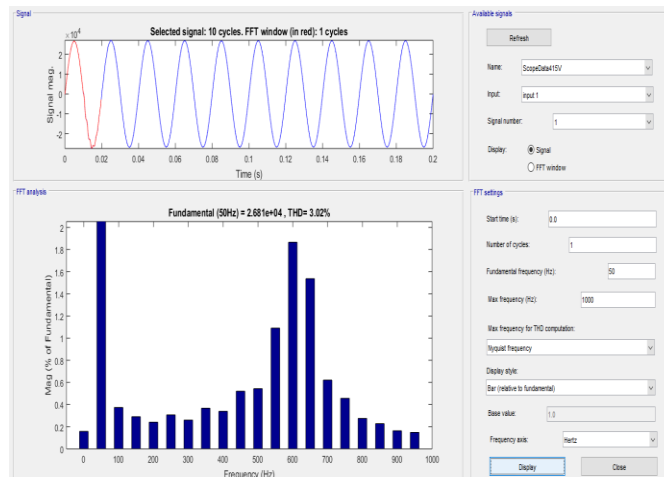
Signal

Selected signal: 10 cycles. FFT window (in red): 1 cycles

$\times10^4$

2
1
0
-1
-2

Signal mag.

0 0.02 0.04 0.06 0.08 0.1 0.12 0.14 0.16 0.18 0.2

Time (s)

FFT analysis

Fundamental (50Hz) = 2.681e+04 , THD= 3.02%

2
1.8
1.6
1.4
1.2
1
0.8
0.6
0.4
0.2
0

Mag (% of Fundamental)

0 100 200 300 400 500 600 700 800 900 1000

Frequency (Hz)

Available signals

Refresh

Name: ScopeData415V

Input: input 1

Signal number: 1

Display: Signal
FFT window

FFT settings

Start time (s): 0.0

Number of cycles: 1

Fundamental frequency (Hz): 50

Max frequency (Hz): 1000

Max frequency for THD computation:

Nyquist frequency

Display style:

Bar (relative to fundamental)

Base value: 1.0

Frequency axis: Hertz

Display

Close